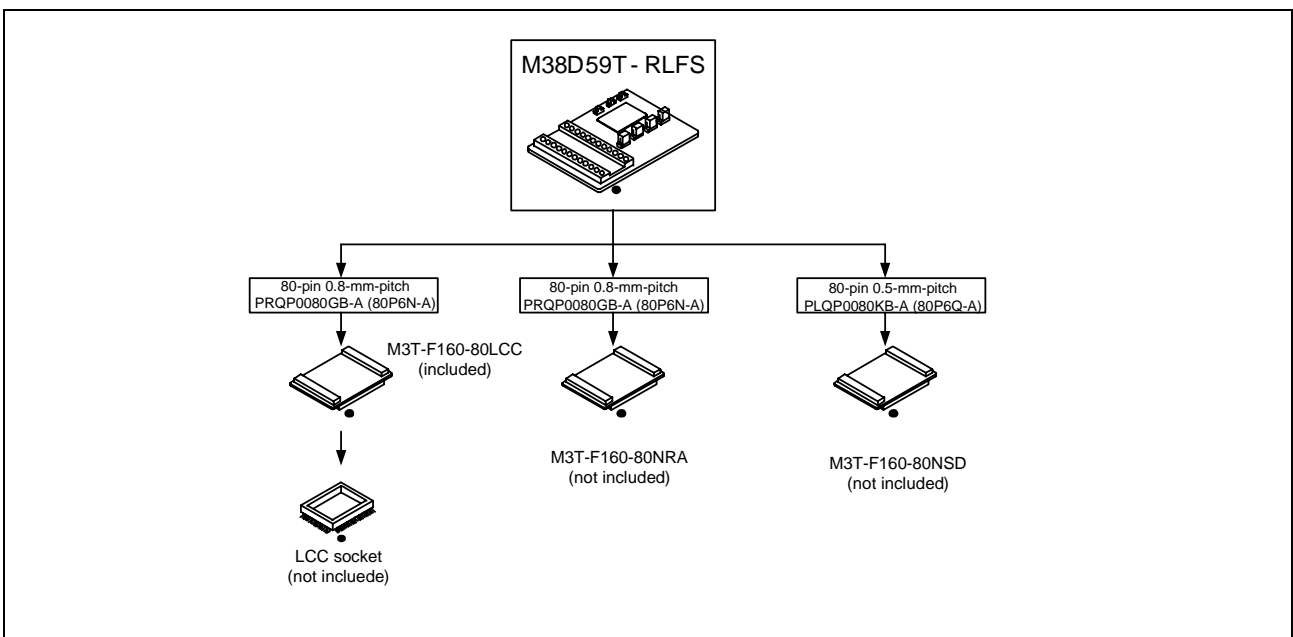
M38D59T - RLFS

80-pin 0.8-mm-pitch
PRQP0080GB-A (80P6N-A)

M3T-F160-80LCC
(included)

LCC socket
(not incluede)

80-pin 0.8-mm-pitch
PRQP0080GB-A (80P6N-A)

M3T-F160-80NRA
(not included)

80-pin 0.5-mm-pitch
PLQP0080KB-A (80P6Q-A)

M3T-F160-80NSD
(not included)